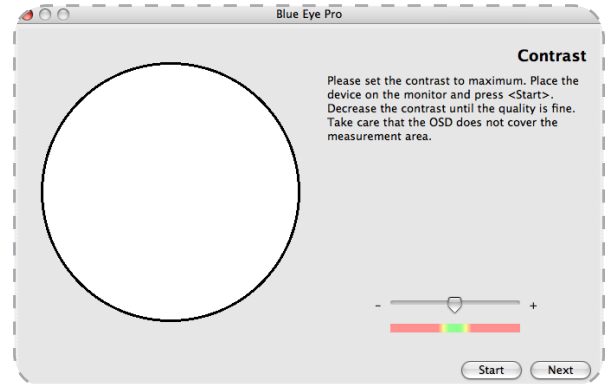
Blue Eye Pro

Contrast

Please set the contrast to maximum. Place the device on the monitor and press <Start>. Decrease the contrast until the quality is fine. Take care that the OSD does not cover the measurement area.

- +

Start Next